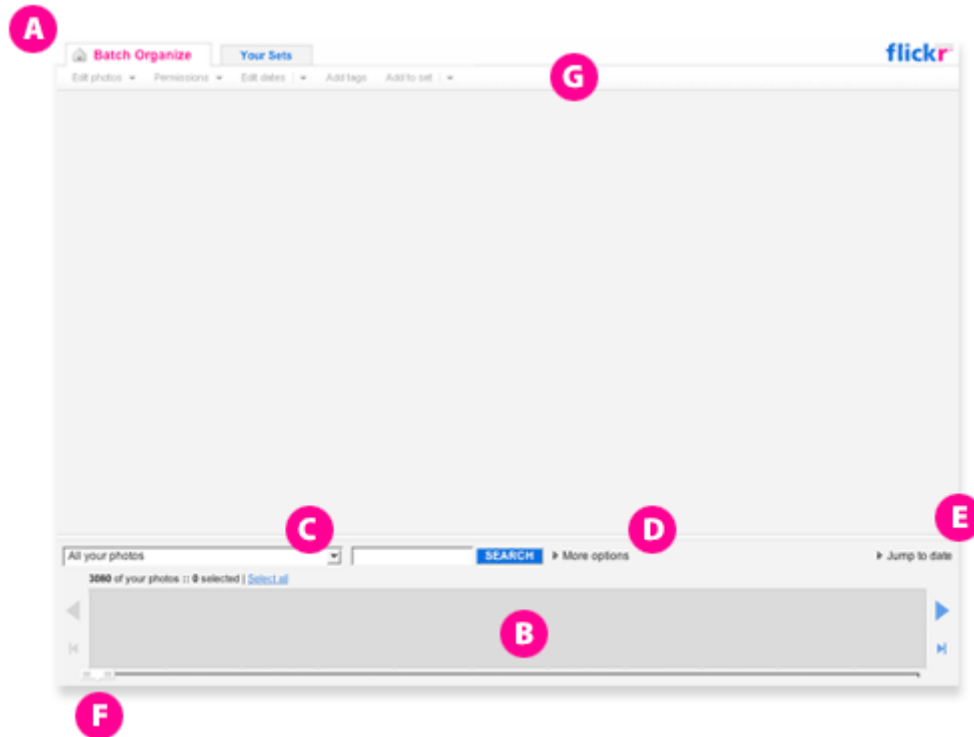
A

Batch Organize

Your Sets

flickr

Edit photos ▾ Permissions ▾ Edit dates ▾ Add tags Add to set ▾

G

C

D

E

All your photos

SEARCH

▸ More options

▸ Jump to date

3080 of your photos :: 0 selected | Select all

B

F